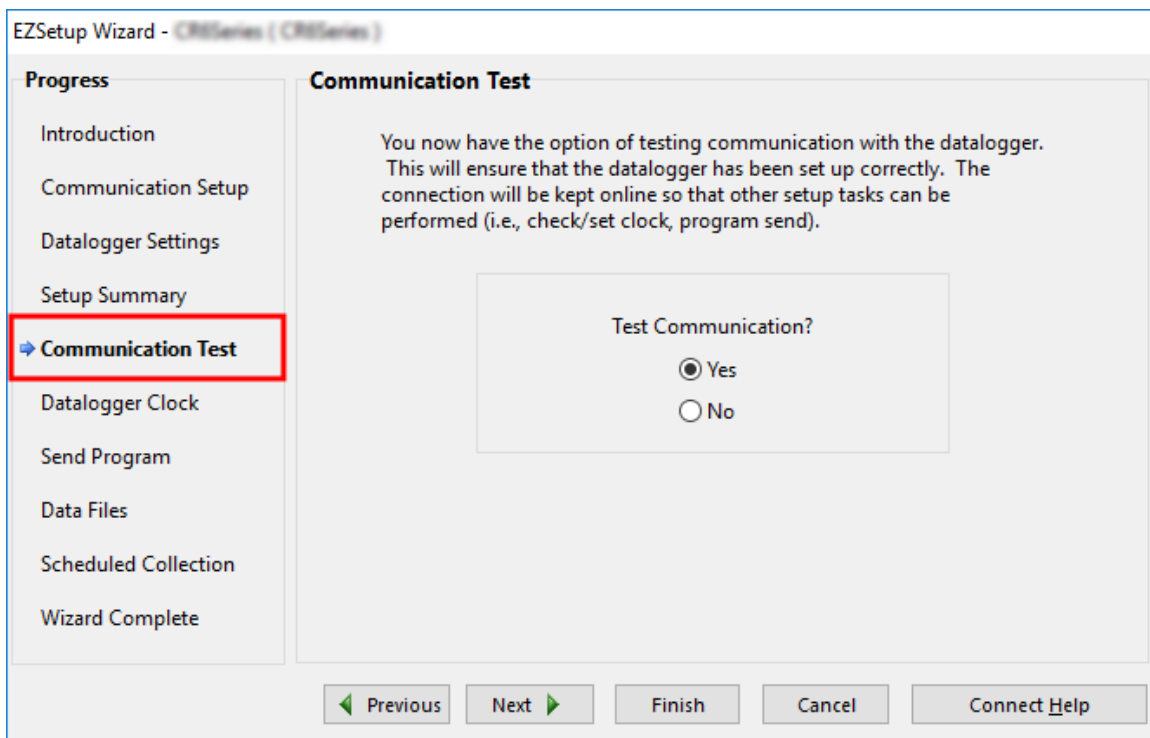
EZSetup Wizard - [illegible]

Progress

Introduction

Communication Setup

Datalogger Settings

Setup Summary

Communication Test

Datalogger Clock

Send Program

Data Files

Scheduled Collection

Wizard Complete

Communication Test

You now have the option of testing communication with the datalogger. This will ensure that the datalogger has been set up correctly. The connection will be kept online so that other setup tasks can be performed (i.e., check/set clock, program send).

Test Communication?

Yes

No

Previous

Next

Finish

Cancel

Connect Help